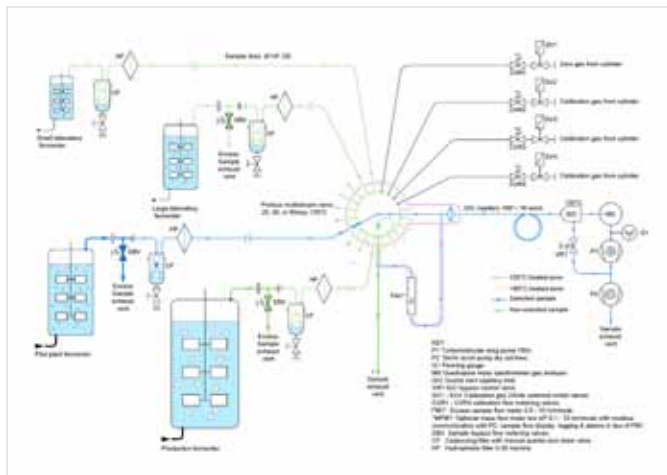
Sample lines: 40°C ID

Small laboratory fermentor

Large laboratory fermentor

Excess Sample exhaust vent

Zero gas from cylinder

Calibration gas from cylinder

Calibration gas from cylinder

Calibration gas from cylinder

Prolonged multistream valve 20, 30, or 40 way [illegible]

Pilot plant fermentor

Excess Sample exhaust vent

Production fermentor

Excess Sample exhaust vent

General exhaust vent

Sample exhaust vent

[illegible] heated zone

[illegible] heated zone

Selected sample

Non-selected sample

KEY

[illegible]